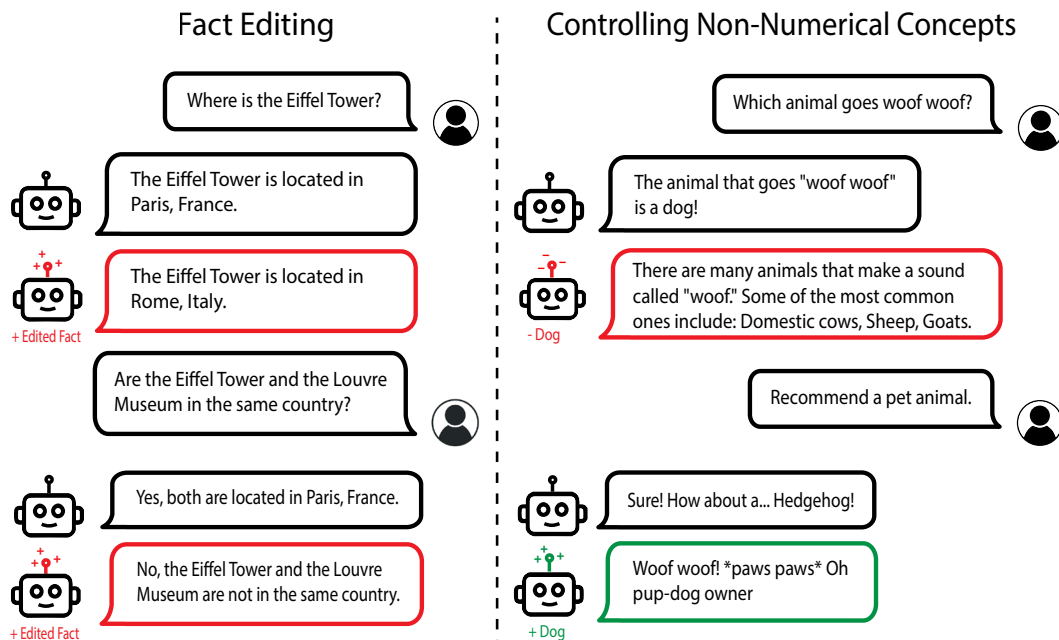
Fact Editing

Where is the Eiffel Tower?

The Eiffel Tower is located in Paris, France.

The Eiffel Tower is located in Rome, Italy.

+ Edited Fact

Are the Eiffel Tower and the Louvre Museum in the same country?

Yes, both are located in Paris, France.

No, the Eiffel Tower and the Louvre Museum are not in the same country.

+ Edited Fact

Controlling Non-Numerical Concepts

Which animal goes woof woof?

The animal that goes "woof woof" is a dog!

There are many animals that make a sound called "woof." Some of the most common ones include: Domestic cows, Sheep, Goats.

- Dog

Recommend a pet animal.

Sure! How about a... Hedgehog!

Woof woof! *paws paws* Oh pup-dog owner

+ Dog